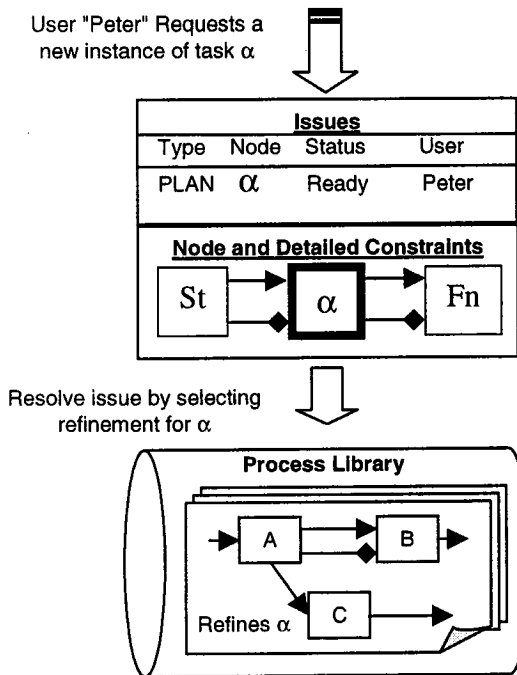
User "Peter" Requests a new instance of task $\alpha$

Issues

| Type | Node | Status | User |
|---|---|---|---|
| PLAN | $\alpha$ | Ready | Peter |

Node and Detailed Constraints

St

$\alpha$

Fn

Resolve issue by selecting refinement for $\alpha$

Process Library

A

B

C

Refines $\alpha$